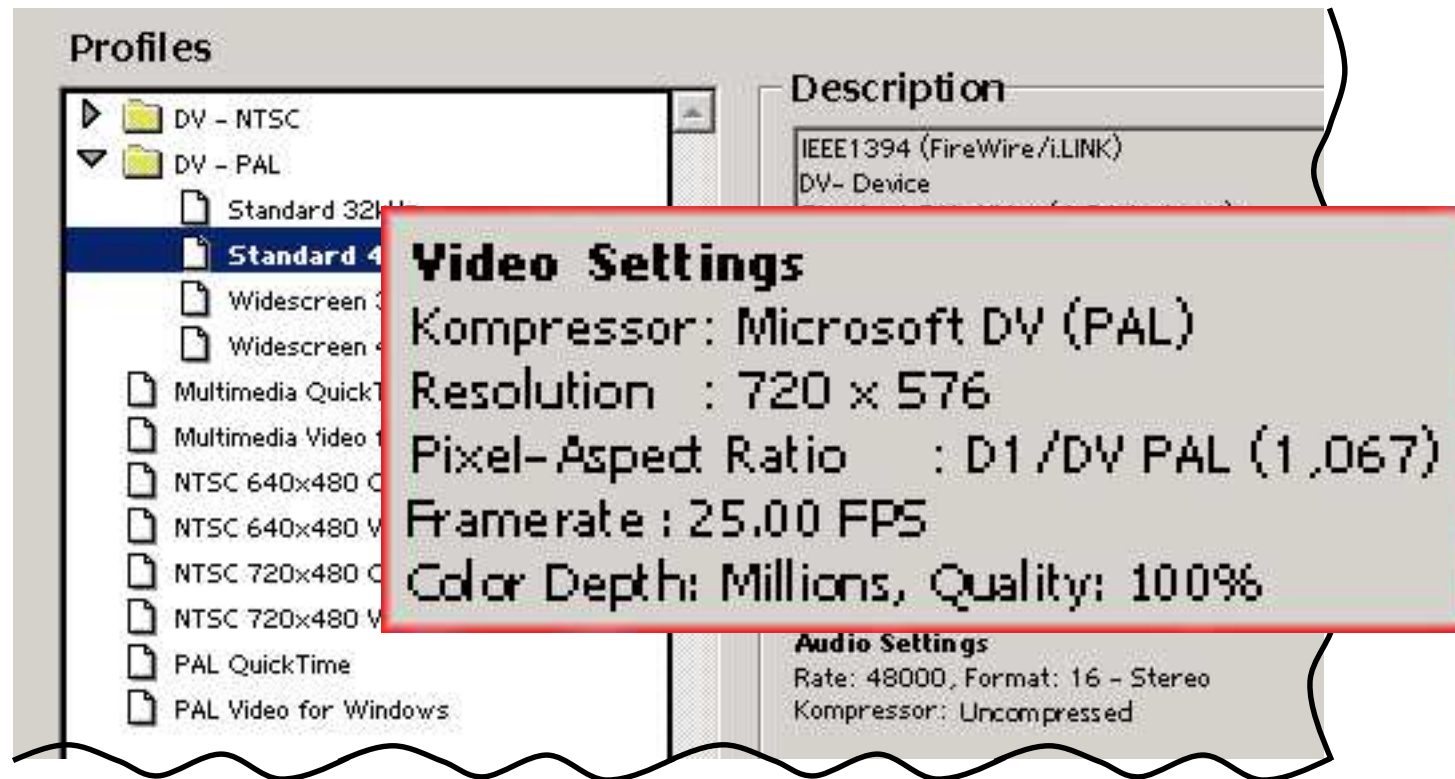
Profiles

DV - NTSC
DV - PAL
Standard 32kHz
Standard 4
Widescreen 3
Widescreen 4
Multimedia QuickT
Multimedia Video f
NTSC 640x480 C
NTSC 640x480 V
NTSC 720x480 C
NTSC 720x480 V
PAL QuickTime
PAL Video for Windows

Description
IEEE1394 (FireWire/i.LINK)
DV- Device

Video Settings
Kompressor: Microsoft DV (PAL)
Resolution : 720 x 576
Pixel-Aspect Ratio : D1/DV PAL (1,067)
Framerate: 25,00 FPS
Color Depth: Millions, Quality: 100%

Audio Settings
Rate: 48000, Format: 16 - Stereo
Kompressor: Uncompressed